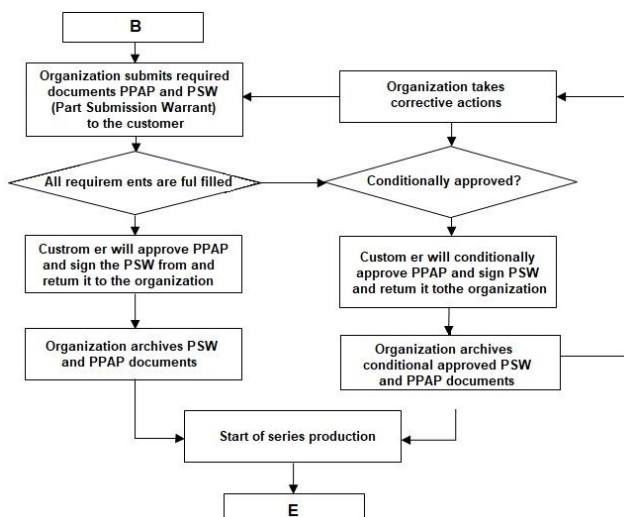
B

Organization submits required documents PPAP and PSW (Part Submission Warrant) to the customer

Organization takes corrective actions

All requirem ents are ful filled

Conditionally approved?

Custrom er will approve PPAP and sign the PSW from and retum it to the organization

Custom er will conditionally approve PPAP and sign PSW and retum it tothe organization

Organization archives PSW and PPAP documents

Organization archives conditional approved PSW and PPAP documents

Start of series production

E